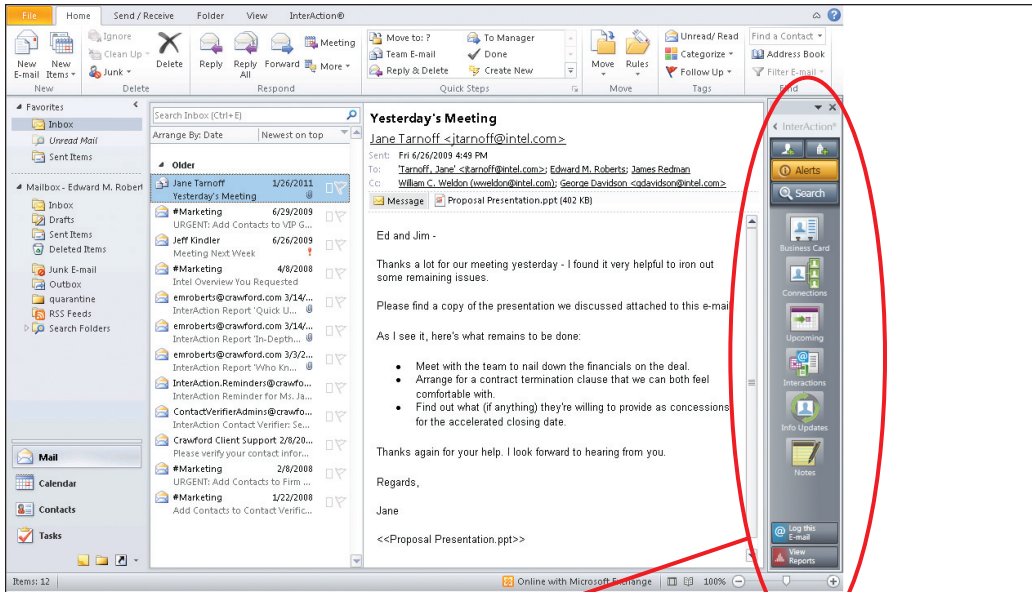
File | Home | Send / Receive | Folder | View | InterAction®

New E-mail | New Items | Ignore | Clean Up | Junk | Delete | Reply | Reply All | Forward | Meeting | More
New | Delete | Respond

Move to: ? | To Manager | Team E-mail | Done | Reply & Delete | Create New
Quick Steps

Move | Rules
Move

Unread/ Read | Categorize | Follow Up
Tags

Find a Contact | Address Book | Filter E-mail
Find

Favorites
Inbox
Unread Mail
Sent Items

Mailbox - Edward M. Robert
Inbox
Drafts
Sent Items
Deleted Items
Junk E-mail
Outbox
quarantine
RSS Feeds
Search Folders

Mail
Calendar
Contacts
Tasks

Search Inbox (Ctrl+E)
Arrange By: Date | Newest on top

Older
Jane Tarnoff 1/26/2011 Yesterday's Meeting
#Marketing 6/29/2009 URGENT: Add Contacts to VIP G...
Jeff Kindler 6/26/2009 Meeting Next Week
#Marketing 4/8/2008 Intel Overview You Requested
emroberts@crawford.com 3/14/... InterAction Report 'Quick U...
emroberts@crawford.com 3/14/... InterAction Report 'In-Depth...
emroberts@crawford.com 3/3/2... InterAction Report 'Who Kn...
InterAction.Reminders@crawfo... InterAction Reminder for Ms. Ja...
ContactVerifierAdmins@crawfo... InterAction Contact Verifier: Se...
Crawford Client Support 2/8/20... Please verify your contact infor...
#Marketing 2/8/2008 URGENT: Add Contacts to Firm ...
#Marketing 1/22/2008 Add Contacts to Contact Verific...

Yesterday's Meeting
Jane Tarnoff <jtarnoff@intel.com>
Sent: Fri 6/26/2009 4:49 PM
To: 'Tarnoff, Jane' <jtarnoff@intel.com>; Edward M. Roberts; James Redman
Cc: William C. Weldon (wweldon@intel.com); George Davidson <gdavidson@intel.com>
Message | Proposal Presentation.ppt (402 KB)

Ed and Jim -

Thanks a lot for our meeting yesterday - I found it very helpful to iron out some remaining issues.

Please find a copy of the presentation we discussed attached to this e-mail

As I see it, here's what remains to be done:

• Meet with the team to nail down the financials on the deal.
• Arrange for a contract termination clause that we can both feel comfortable with.
• Find out what (if anything) they're willing to provide as concessions for the accelerated closing date.

Thanks again for your help. I look forward to hearing from you.

Regards,

Jane

<<Proposal Presentation.ppt>>

InterAction®
Alerts
Search
Business Card
Connections
Upcoming
Interactions
Info Updates
Notes
Log this E-mail
View Reports

Items: 12 | Online with Microsoft Exchange | 100%